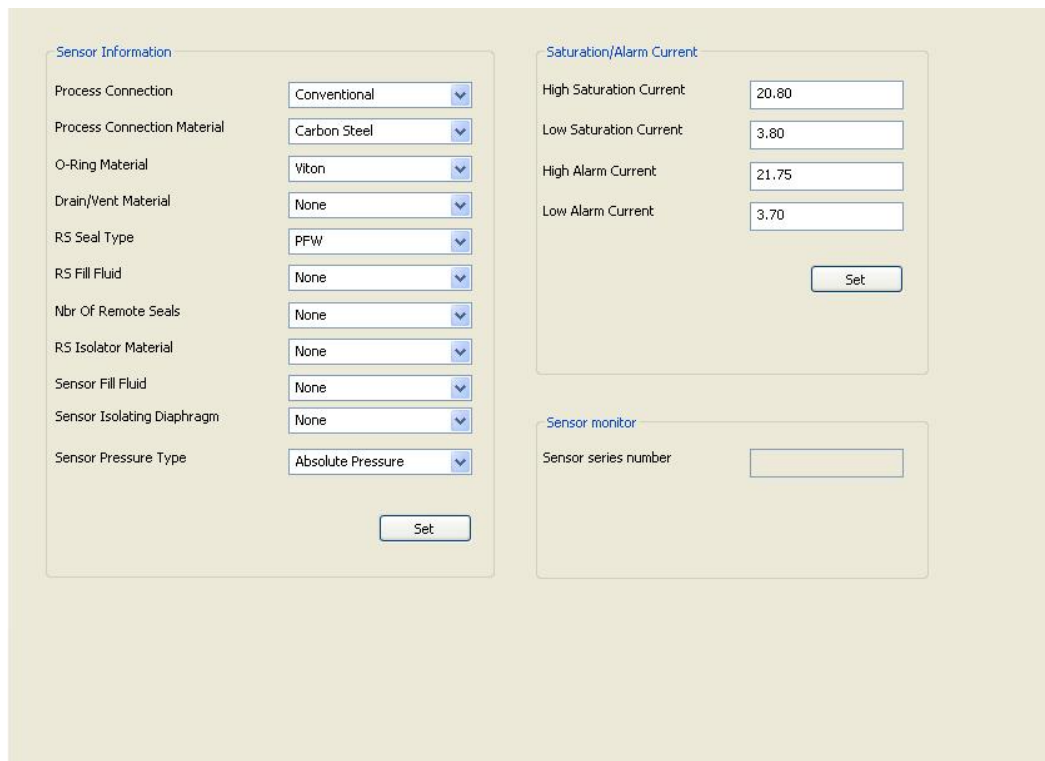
Sensor Information

Process Connection Conventional

Process Connection Material Carbon Steel

O-Ring Material Viton

Drain/Vent Material None

RS Seal Type PFW

RS Fill Fluid None

Nbr Of Remote Seals None

RS Isolator Material None

Sensor Fill Fluid None

Sensor Isolating Diaphragm None

Sensor Pressure Type Absolute Pressure

Set

Saturation/Alarm Current

High Saturation Current 20.80

Low Saturation Current 3.80

High Alarm Current 21.75

Low Alarm Current 3.70

Set

Sensor monitor

Sensor series number